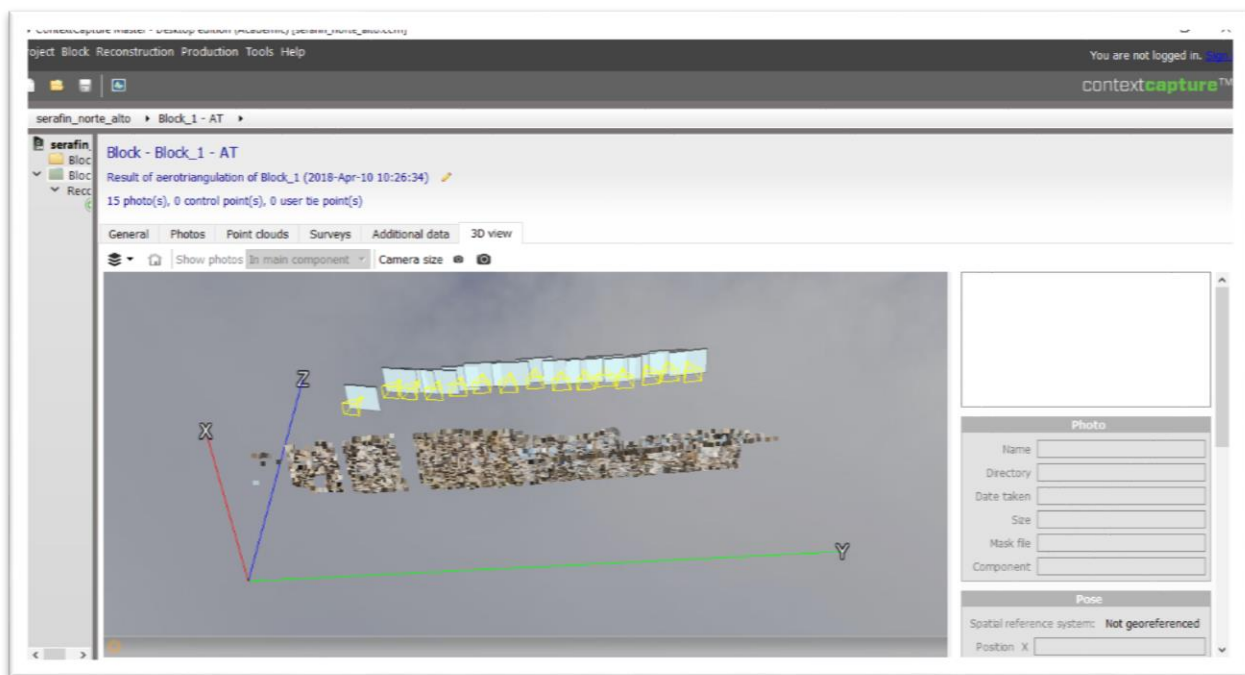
ContextCapture Master - Desktop edition (Academic) [serafin_norte_alto.ccm]

oject Block Reconstruction Production Tools Help

You are not logged in. Sign

contextcapture™

serafin_norte_alto ▸ Block_1 - AT ▸

serafin_
Bloc
Bloc
Reco

Block - Block_1 - AT

Result of aerotriangulation of Block_1 (2018-Apr-10 10:26:34)

15 photo(s), 0 control point(s), 0 user tie point(s)

General | Photos | Point clouds | Surveys | Additional data | 3D view

Show photos | In main component | Camera size

Z

X

Y

Photo

Name

Directory

Date taken

Size

Mask file

Component

Pose

Spatial reference system: Not georeferenced

Position X